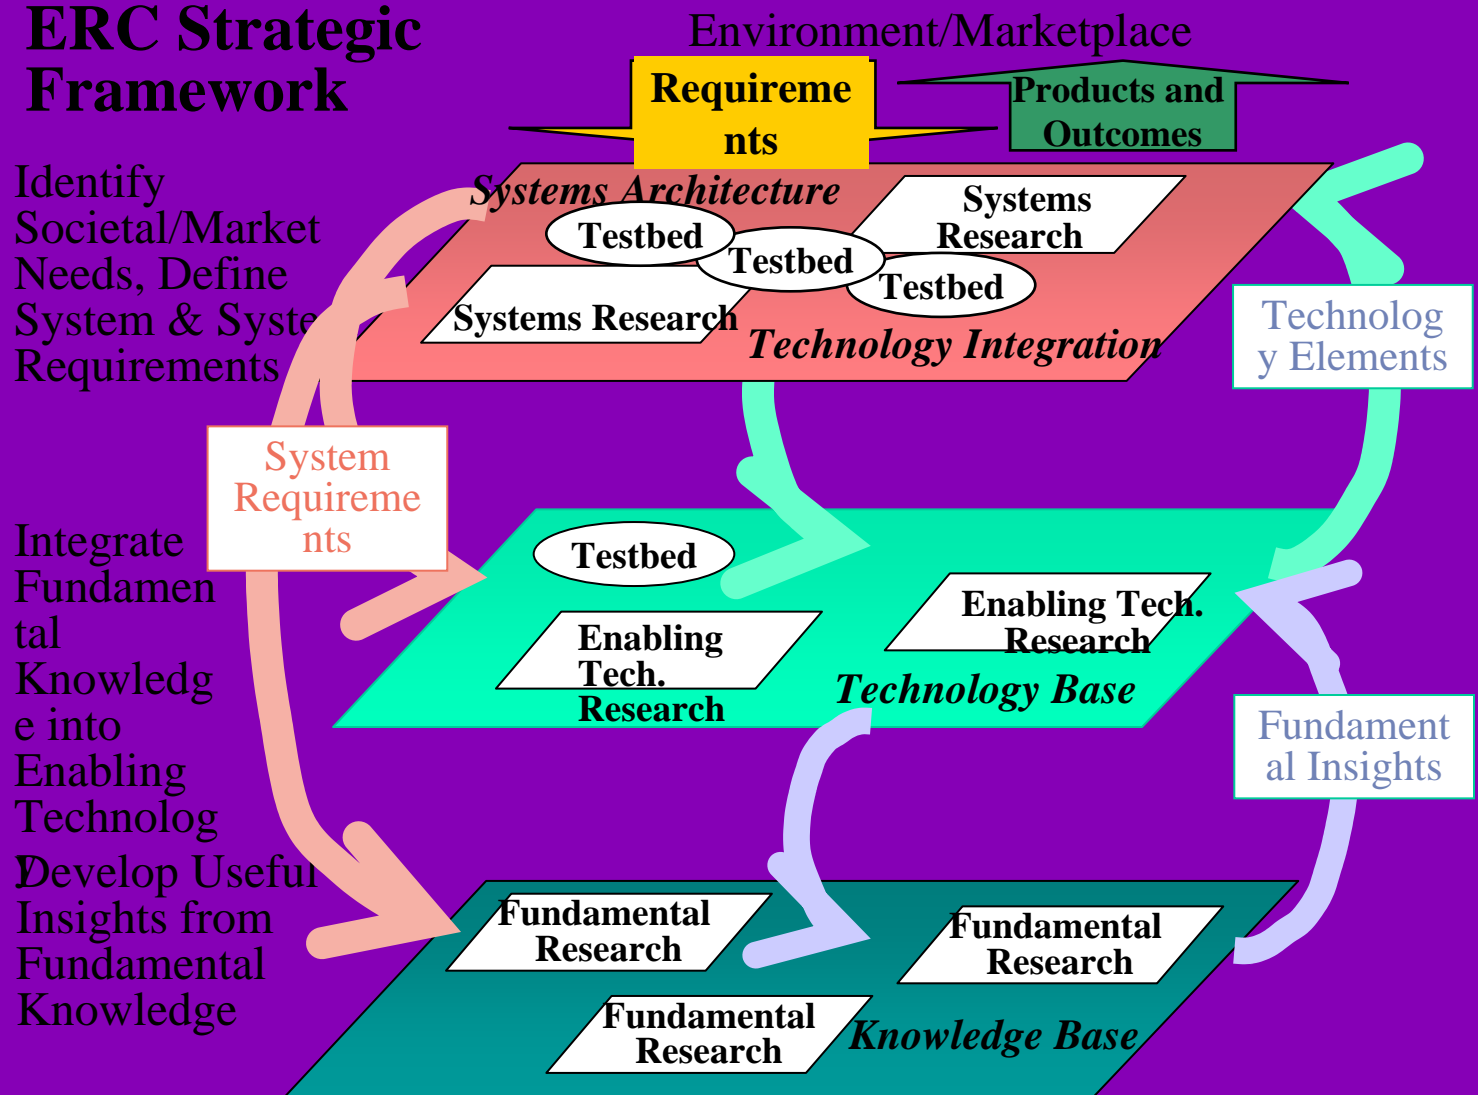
ERC Strategic Framework

Environment/Marketplace

Requirements

Products and Outcomes

Identify Societal/Market Needs, Define System & Syste Requirements

Systems Architecture

Testbed

Testbed

Testbed

Systems Research

Systems Research

Technology Integration

Technology Elements

System Requirements

Integrate Fundamental Knowledge into Enabling Technolog

Testbed

Enabling Tech. Research

Enabling Tech. Research

Technology Base

Fundamental Insights

Develop Useful Insights from Fundamental Knowledge

Fundamental Research

Fundamental Research

Fundamental Research

Knowledge Base